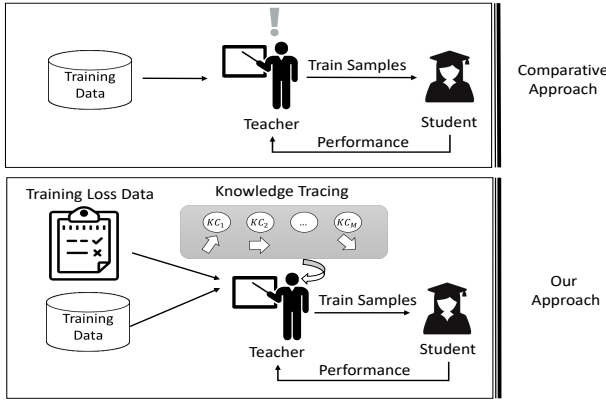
Training Data

Train Samples

Teacher

Student

Performance

Comparative Approach

Training Loss Data

Knowledge Tracing

$KC_1$ $KC_2$ ... $KC_M$

Training Data

Train Samples

Teacher

Student

Performance

Our Approach